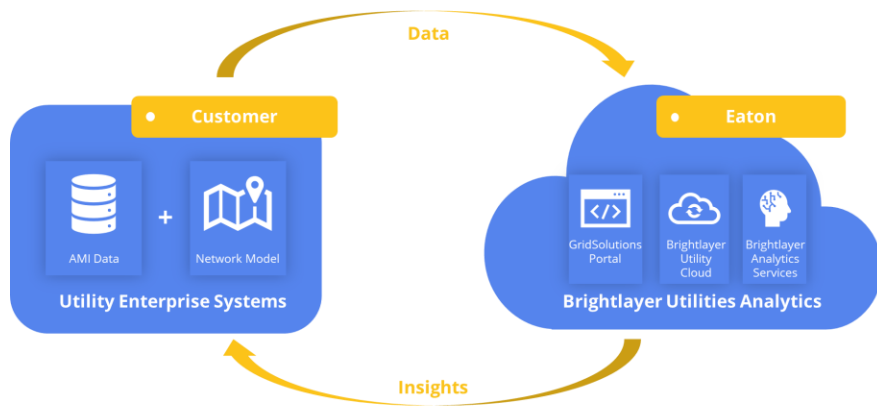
Data

Customer

AMI Data

+

Network Model

Utility Enterprise Systems

Eaton

GridSolutions Portal

Brightlayer Utility Cloud

Brightlayer Analytics Services

Brightlayer Utilities Analytics

Insights